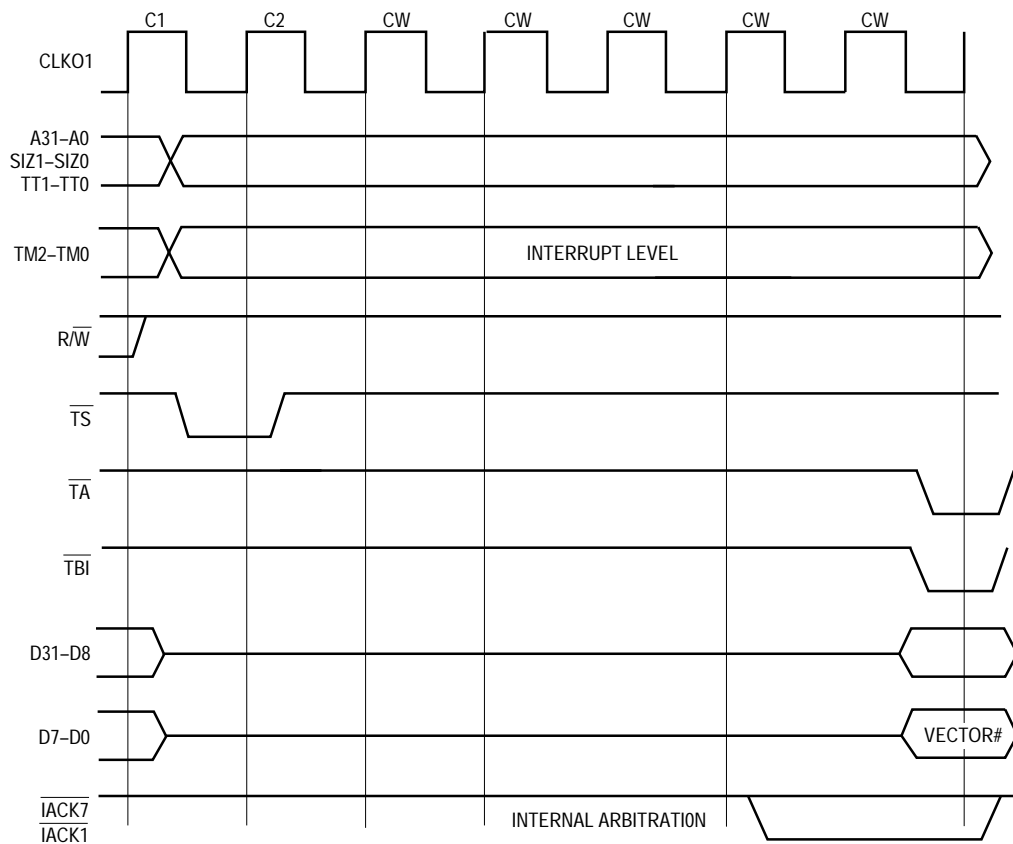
C1 C2 CW CW CW CW CW

CLKO1

A31–A0
SIZ1–SIZ0
TT1–TT0

TM2–TM0

INTERRUPT LEVEL

R/$\overline{W}$

$\overline{TS}$

$\overline{TA}$

$\overline{TBI}$

D31–D8

D7–D0

VECTOR#

$\overline{IACK7}$
$\overline{IACK1}$

INTERNAL ARBITRATI0N